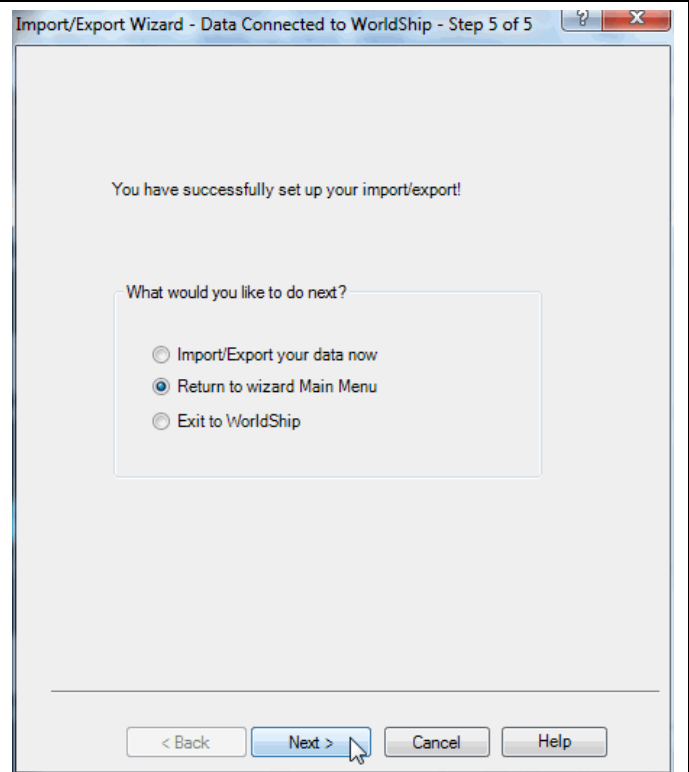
Import/Export Wizard - Data Connected to WorldShip - Step 5 of 5

?

X

You have successfully set up your import/export!

What would you like to do next?

Import/Export your data now

Return to wizard Main Menu

Exit to WorldShip

< Back

Next >

Cancel

Help